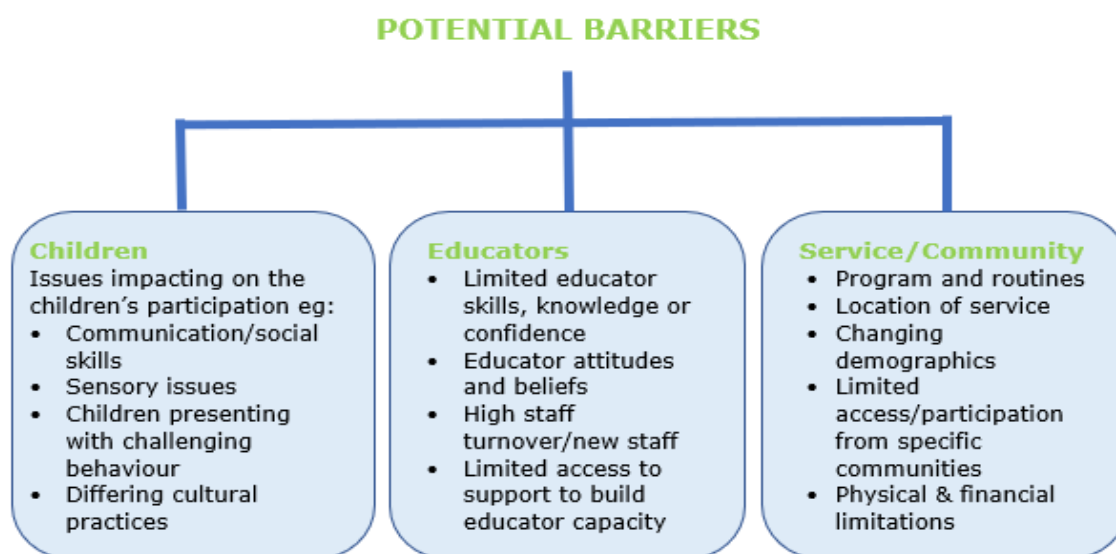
POTENTIAL BARRIERS

Children
Issues impacting on the children's participation eg:
- Communication/social skills
- Sensory issues
- Children presenting with challenging behaviour
- Differing cultural practices

Educators
- Limited educator skills, knowledge or confidence
- Educator attitudes and beliefs
- High staff turnover/new staff
- Limited access to support to build educator capacity

Service/Community
- Program and routines
- Location of service
- Changing demographics
- Limited access/participation from specific communities
- Physical & financial limitations